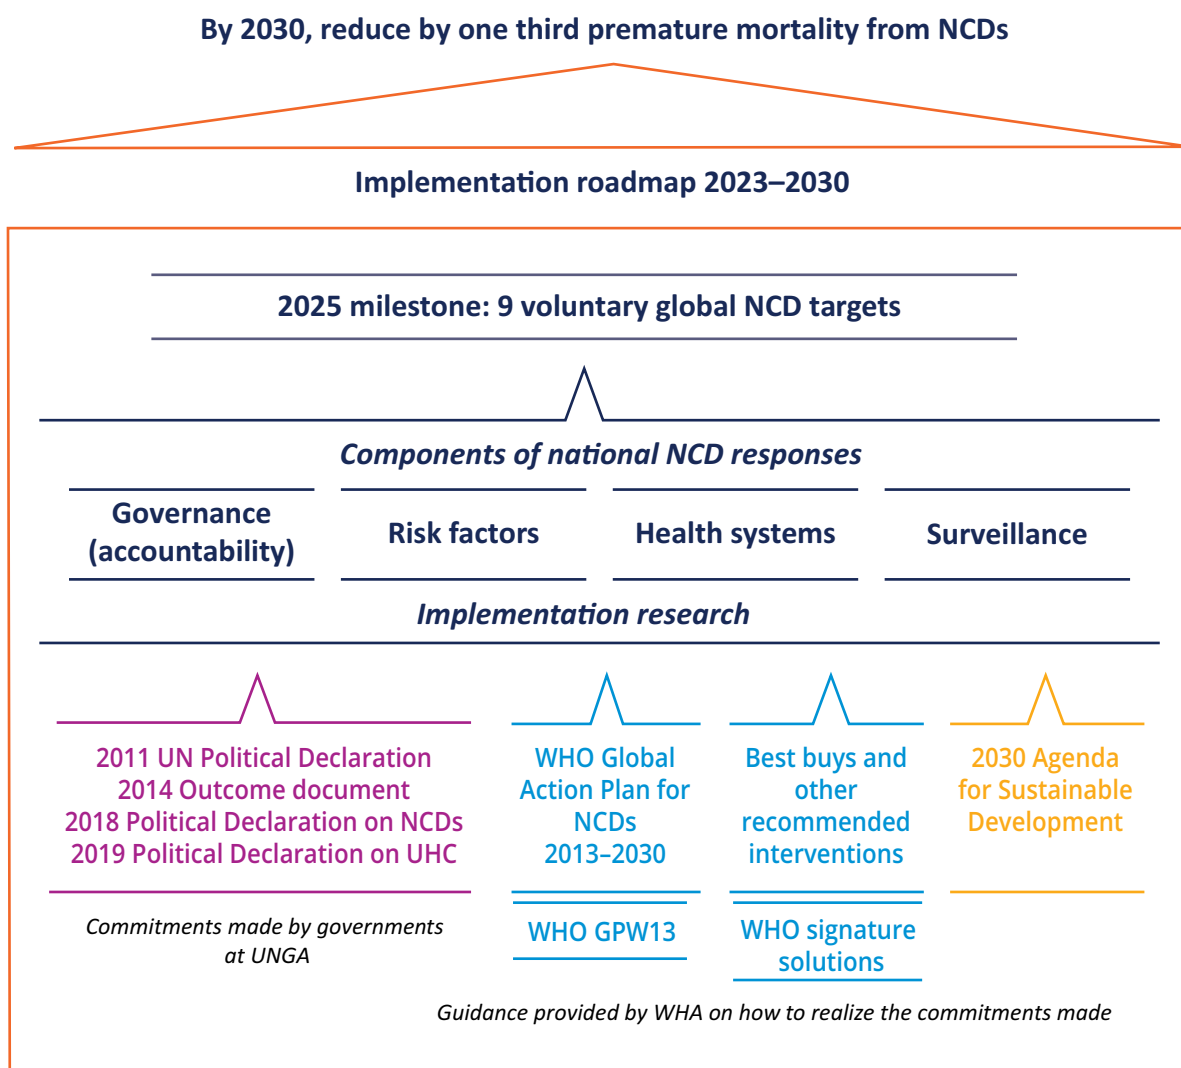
By 2030, reduce by one third premature mortality from NCDs

Implementation roadmap 2023–2030

2025 milestone: 9 voluntary global NCD targets

Components of national NCD responses

Governance (accountability)

Risk factors

Health systems

Surveillance

Implementation research

2011 UN Political Declaration
2014 Outcome document
2018 Political Declaration on NCDs
2019 Political Declaration on UHC

Commitments made by governments at UNGA

WHO Global Action Plan for NCDs 2013–2030

WHO GPW13

Best buys and other recommended interventions

WHO signature solutions

2030 Agenda for Sustainable Development

Guidance provided by WHA on how to realize the commitments made